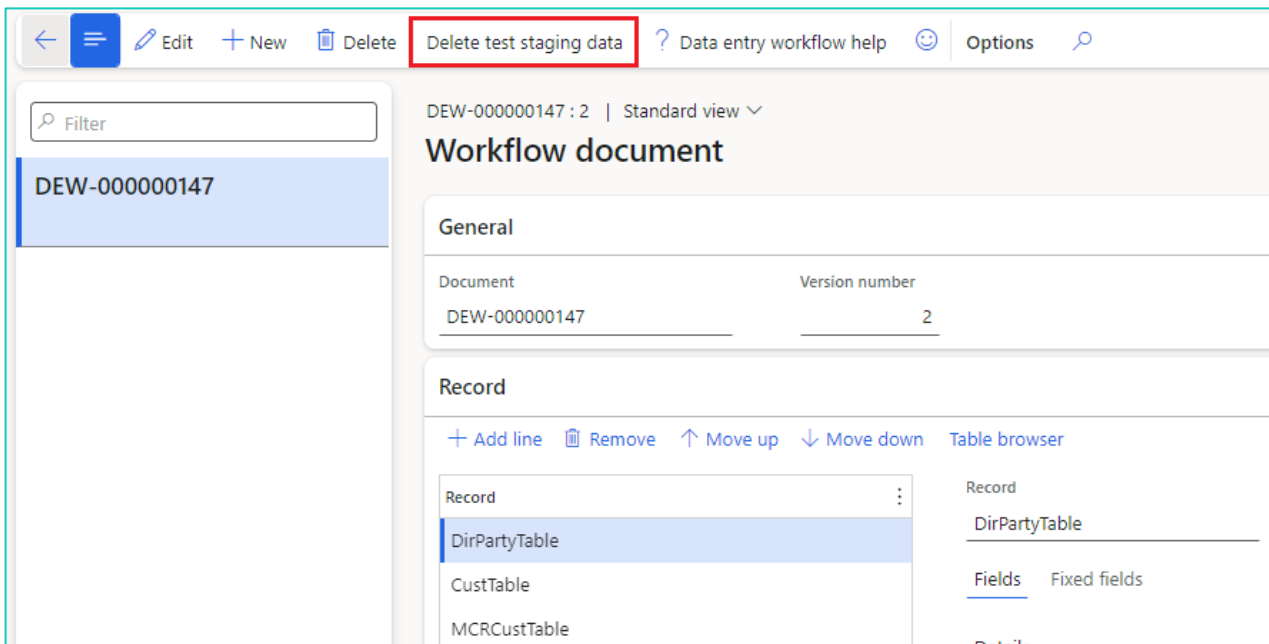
Edit New Delete Delete test staging data ? Data entry workflow help Options

Filter

DEW-000000147

DEW-000000147 : 2 | Standard view

Workflow document

General

Document
DEW-000000147

Version number
2

Record

Add line Remove Move up Move down Table browser

| Record |
|---|
| DirPartyTable |
| CustTable |
| MCRCustTable |

Record
DirPartyTable

Fields Fixed fields